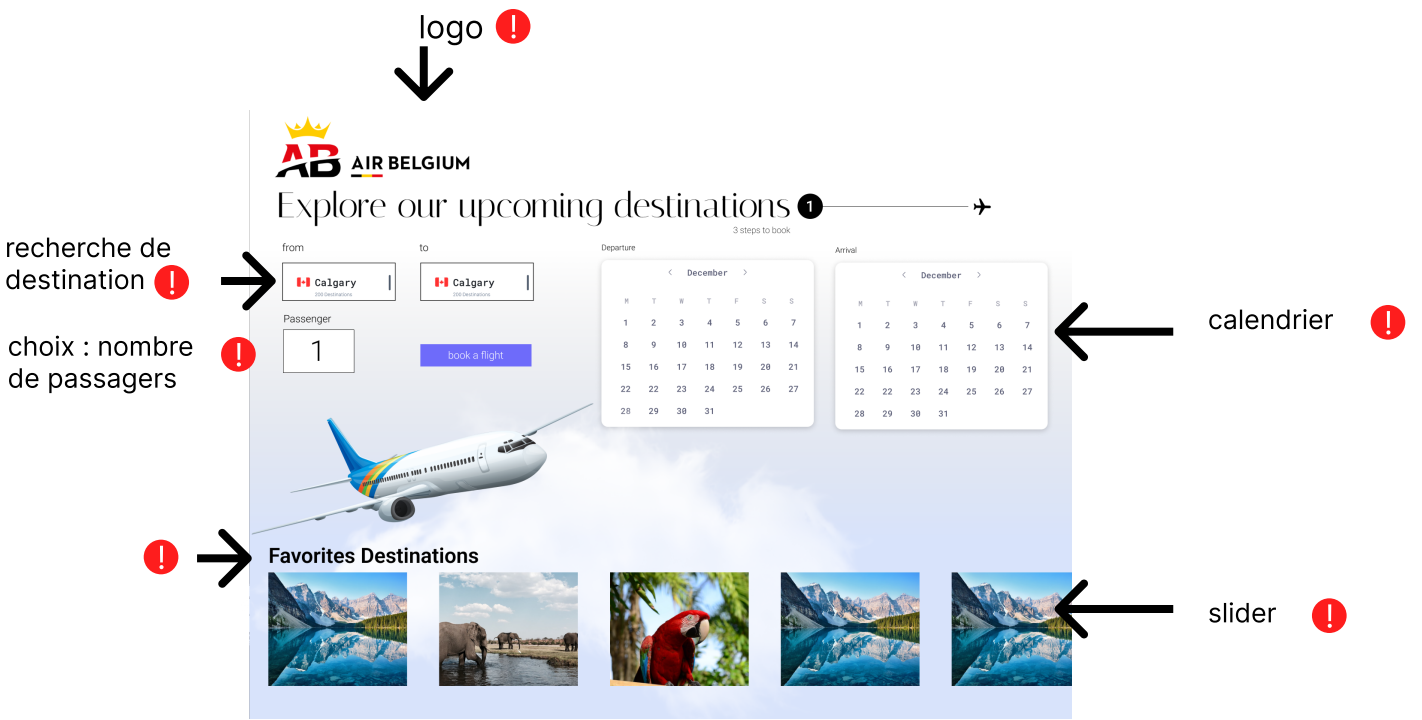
logo !

AB AIR BELGIUM

Explore our upcoming destinations 1

3 steps to book

recherche de destination !

from

Calgary
230 Destinations

to

Calgary
230 Destinations

choix : nombre de passagers !

Passenger

1

book a flight

Departure

December

| M | T | W | T | F | S | S |
|---|---|---|---|---|---|---|
| 1 | 2 | 3 | 4 | 5 | 6 | 7 |
| 8 | 9 | 10 | 11 | 12 | 13 | 14 |
| 15 | 16 | 17 | 18 | 19 | 20 | 21 |
| 22 | 23 | 23 | 24 | 25 | 26 | 27 |
| 28 | 29 | 30 | 31 | | | |

Arrival

December

| M | T | W | T | F | S | S |
|---|---|---|---|---|---|---|
| 1 | 2 | 3 | 4 | 5 | 6 | 7 |
| 8 | 9 | 10 | 11 | 12 | 13 | 14 |
| 15 | 16 | 17 | 18 | 19 | 20 | 21 |
| 22 | 22 | 23 | 24 | 25 | 26 | 27 |
| 28 | 29 | 30 | 31 | | | |

calendrier !

!

Favorites Destinations

slider !